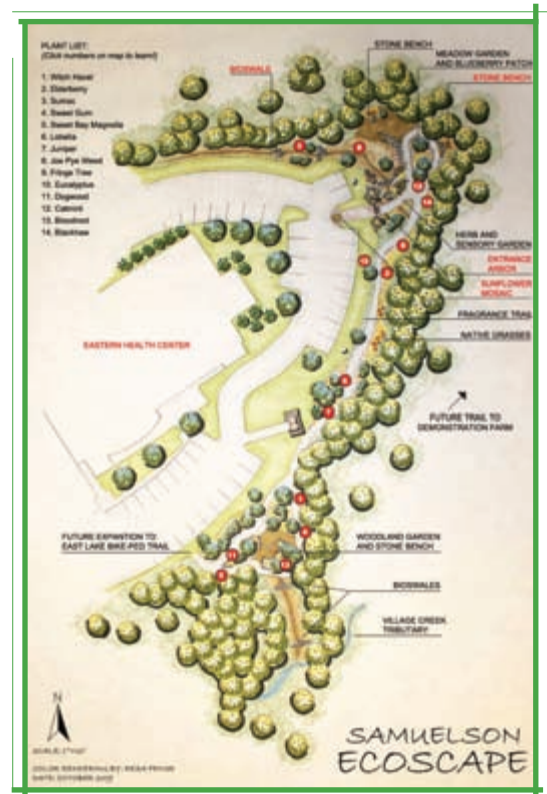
PLANT LIST:
(Click numbers on map to learn!)

1. Witch Hazel
2. Elderberry
3. Sumac
4. Sweet Gum
5. Sweet Bay Magnolia
6. Lobelia
7. Juniper
8. Joe Pye Weed
9. Fringe Tree
10. Eucalyptus
11. Dogwood
12. Catmint
13. Bloodroot
14. Blackhaw

BIOSWALE

STONE BENCH

MEADOW GARDEN AND BLUEBERRY PATCH

STONE BENCH

HERB AND SENSORY GARDEN

ENTRANCE ARBOR

SUNFLOWER MOSAIC

FRAGRANCE TRAIL

NATIVE GRASSES

EASTERN HEALTH CENTER

FUTURE TRAIL TO DEMONSTRATION FARM

FUTURE EXPANSION TO EAST LAKE BIKE-PED TRAIL

WOODLAND GARDEN AND STONE BENCH

BIOSWALES

VILLAGE CREEK TRIBUTARY

N

SCALE: 1"=50'

COLOR RENDERING BY: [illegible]
DATE: OCTOBER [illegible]

SAMUELSON ECOSCAPE